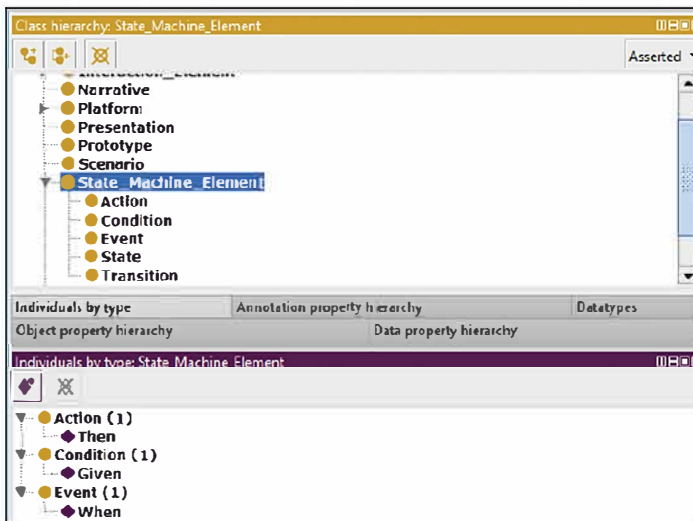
Class hierarchy: State_Machine_Element

Asserted

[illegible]
Narrative
Platform
Presentation
Prototype
Scenario
State_Machine_Element
Action
Condition
Event
State
Transition

Individuals by type
Annotation property hierarchy
Datatypes
Object property hierarchy
Data property hierarchy

Individuals by type: State_Machine_Element

Action (1)
Then
Condition (1)
Given
Event (1)
When